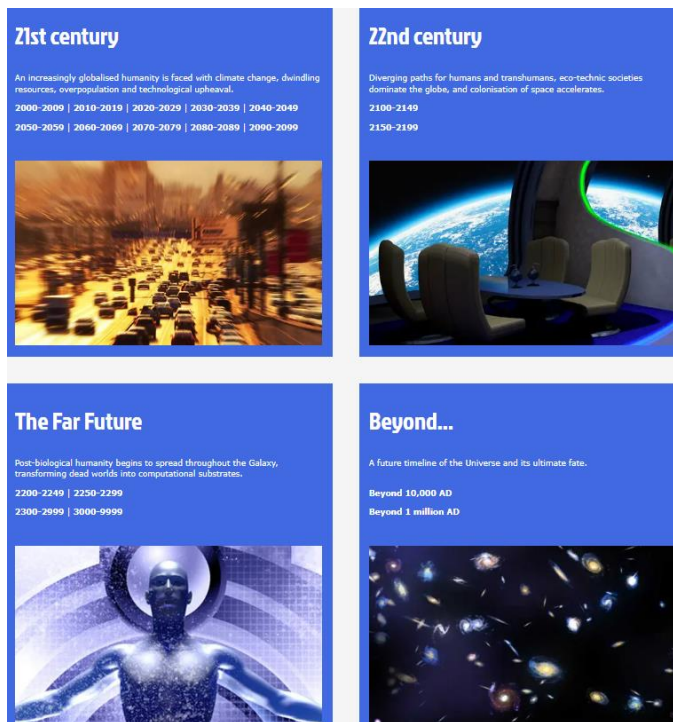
21st century

An increasingly globalised humanity is faced with climate change, dwindling resources, overpopulation and technological upheaval.

2000-2009 | 2010-2019 | 2020-2029 | 2030-2039 | 2040-2049

2050-2059 | 2060-2069 | 2070-2079 | 2080-2089 | 2090-2099

22nd century

Diverging paths for humans and transhumans, eco-technic societies dominate the globe, and colonisation of space accelerates.

2100-2149

2150-2199

The Far Future

Post-biological humanity begins to spread throughout the Galaxy, transforming dead worlds into computational substrates.

2200-2249 | 2250-2299

2300-2999 | 3000-9999

Beyond...

A future timeline of the Universe and its ultimate fate.

Beyond 10,000 AD

Beyond 1 million AD